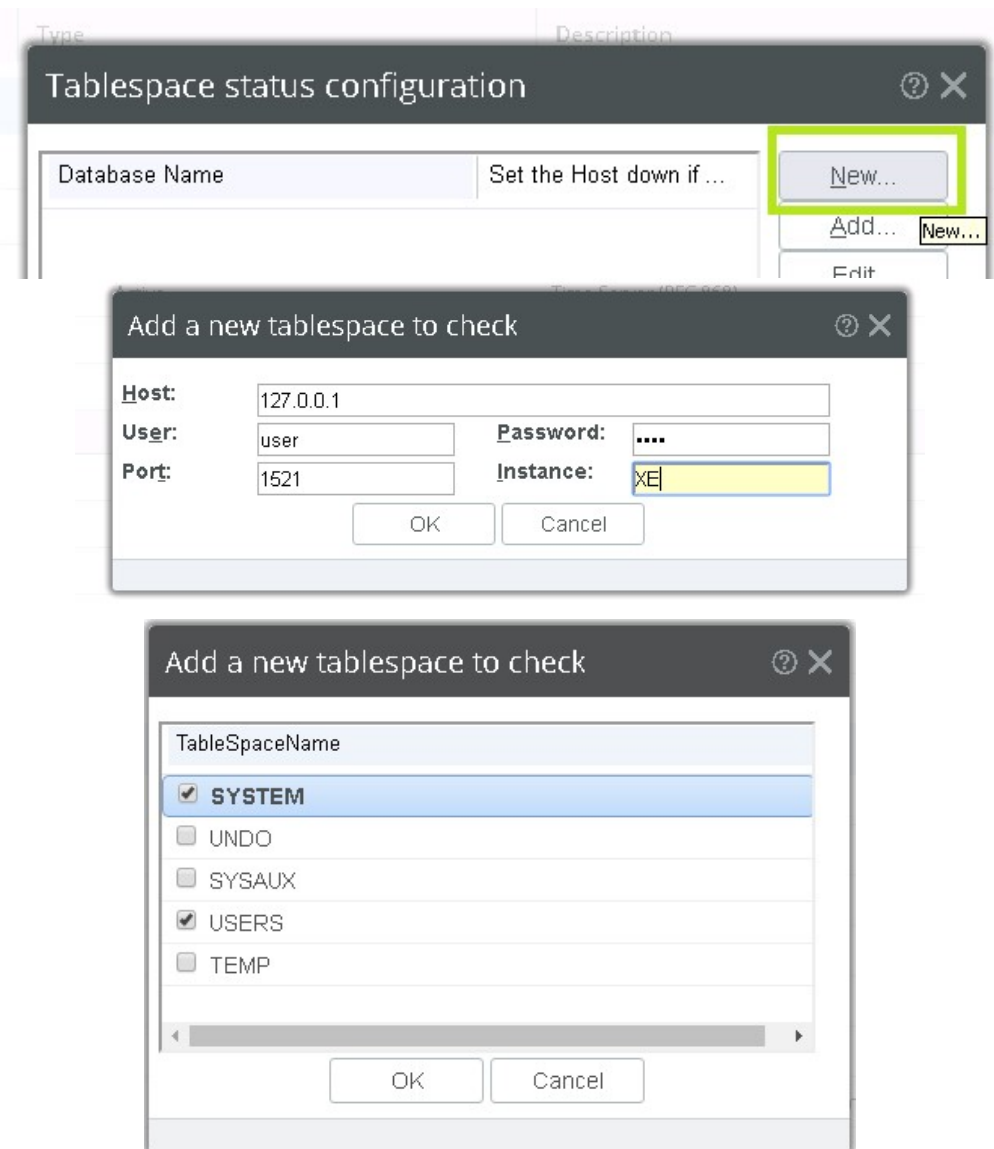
Type

Description

Tablespace status configuration

Database Name

Set the Host down if ...

New...

Add...

New...

Edit

Add a new tablespace to check

Host:

127.0.0.1

User:

user

Password:

••••

Port:

1521

Instance:

XE

OK

Cancel

Add a new tablespace to check

TableSpaceName

☑ SYSTEM

☐ UNDO

☐ SYSAUX

☑ USERS

☐ TEMP

OK

Cancel